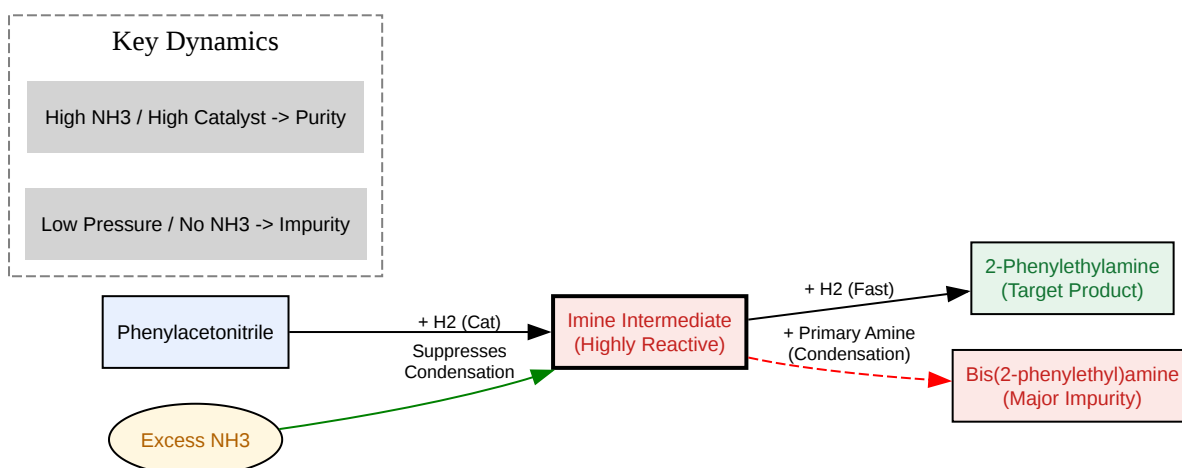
Key Dynamics

High NH3 / High Catalyst -> Purity

Low Pressure / No NH3 -> Impurity

Phenylacetonitrile

+ H2 (Cat)

Imine Intermediate
(Highly Reactive)

+ H2 (Fast)

2-Phenylethylamine
(Target Product)

+ Primary Amine
(Condensation)

Bis(2-phenylethyl)amine
(Major Impurity)

Suppresses
Condensation

Excess NH3